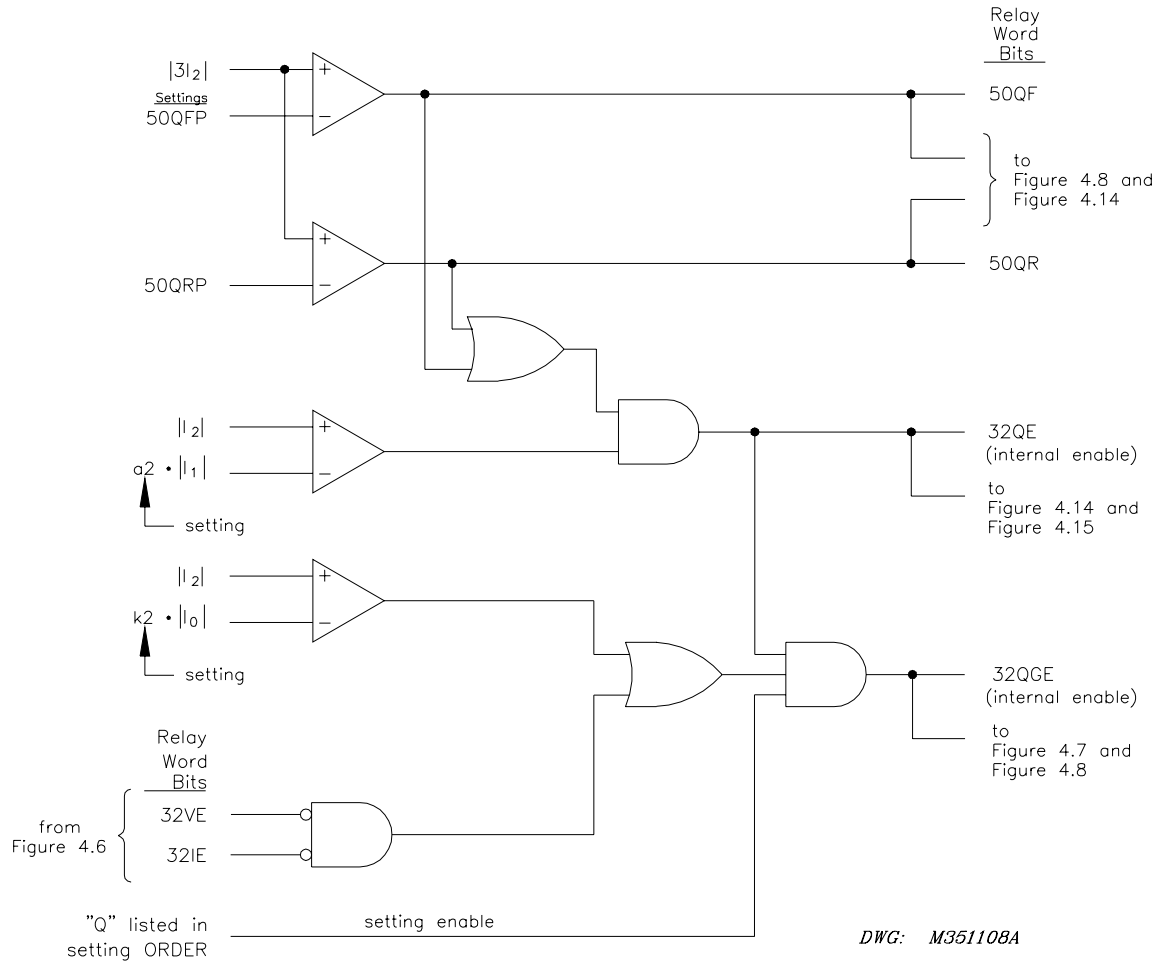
Relay Word Bits

$|3I_2|$

Settings
50QFP

+
−

50QF

to Figure 4.8 and Figure 4.14

+
−

50QRP

50QR

$|I_2|$

+
−

a2 • $|I_1|$

setting

32QE
(internal enable)

to Figure 4.14 and Figure 4.15

$|I_2|$

+
−

k2 • $|I_0|$

setting

32QGE
(internal enable)

to Figure 4.7 and Figure 4.8

Relay Word Bits

from Figure 4.6

32VE

32IE

"Q" listed in setting ORDER

setting enable

DWG: M351108A